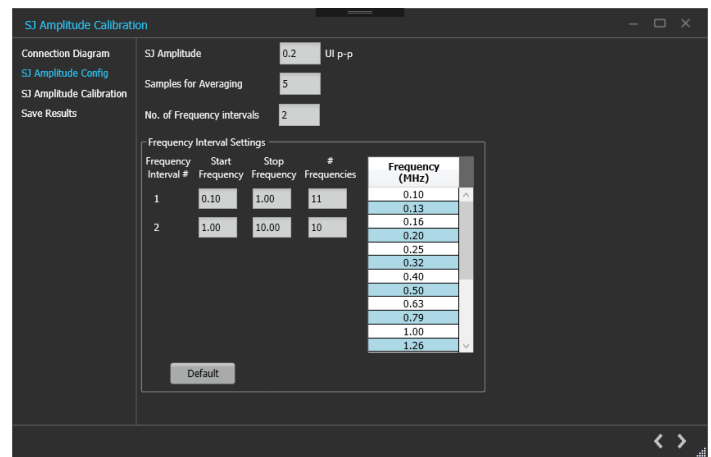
SJ Amplitude Calibration

Connection Diagram
SJ Amplitude Config
SJ Amplitude Calibration
Save Results

SJ Amplitude 0.2 UI p-p

Samples for Averaging 5

No. of Frequency intervals 2

Frequency Interval Settings

| Frequency Interval # | Start Frequency | Stop Frequency | # Frequencies |
|---|---|---|---|
| 1 | 0.10 | 1.00 | 11 |
| 2 | 1.00 | 10.00 | 10 |

| Frequency (MHz) |
|---|
| 0.10 |
| 0.13 |
| 0.16 |
| 0.20 |
| 0.25 |
| 0.32 |
| 0.40 |
| 0.50 |
| 0.63 |
| 0.79 |
| 1.00 |
| 1.26 |

Default